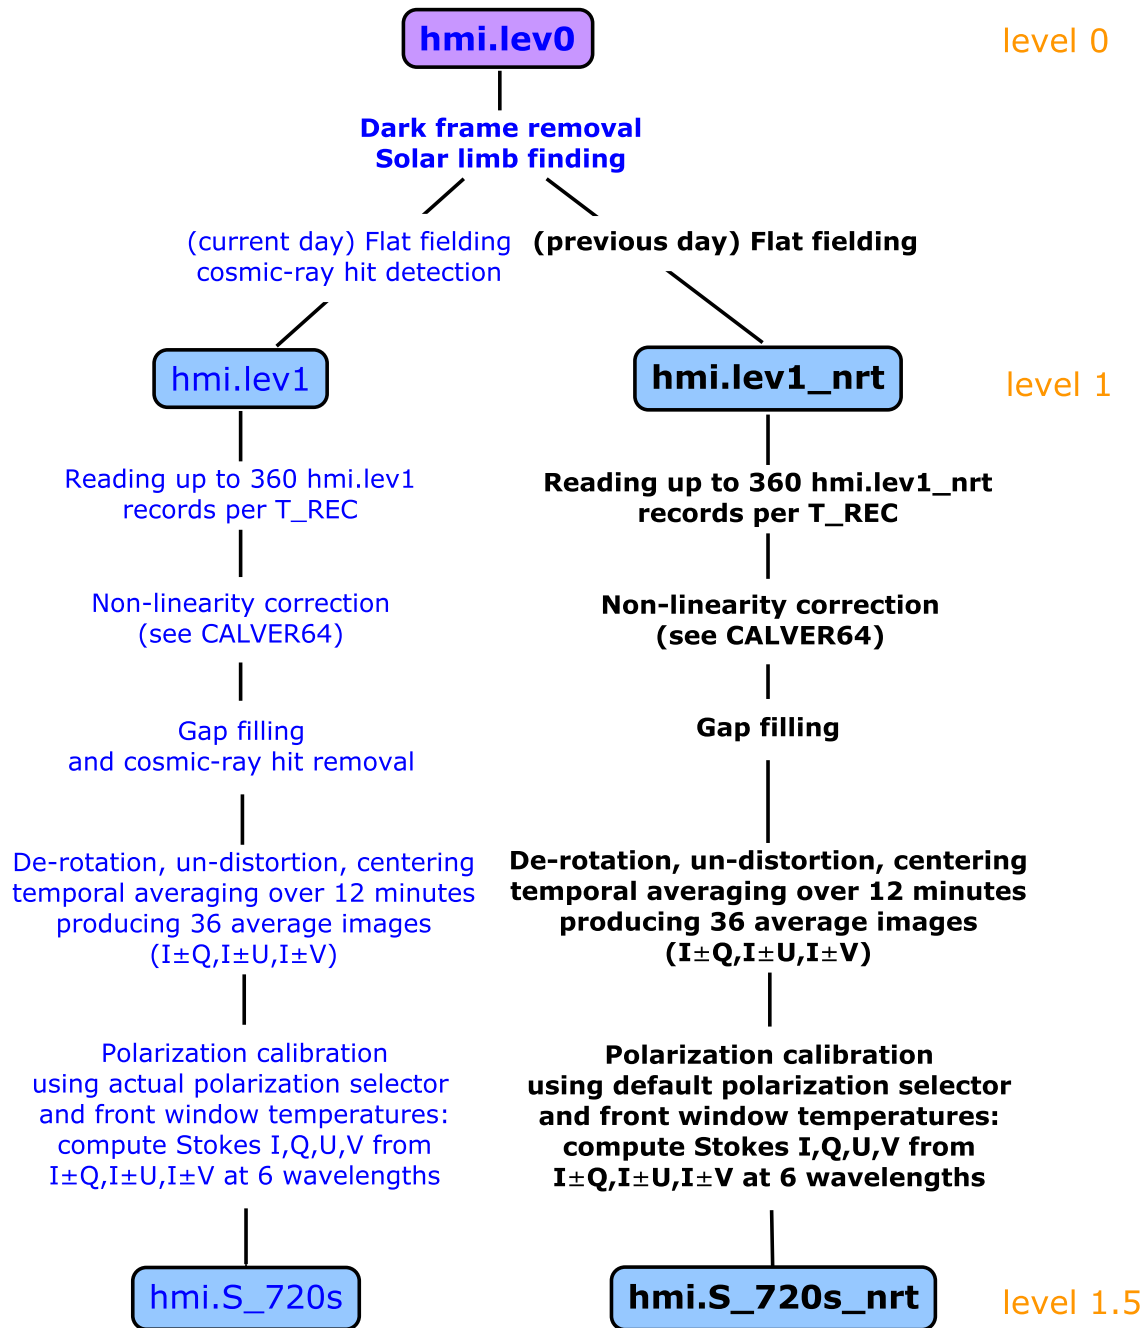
hmi.lev0

level 0

Dark frame removal
Solar limb finding

(current day) Flat fielding
cosmic-ray hit detection

(previous day) Flat fielding

hmi.lev1

hmi.lev1_nrt

level 1

Reading up to 360 hmi.lev1 records per T_REC

Non-linearity correction (see CALVER64)

Gap filling and cosmic-ray hit removal

De-rotation, un-distortion, centering temporal averaging over 12 minutes producing 36 average images (I±Q,I±U,I±V)

Polarization calibration using actual polarization selector and front window temperatures: compute Stokes I,Q,U,V from I±Q,I±U,I±V at 6 wavelengths

hmi.S_720s

Reading up to 360 hmi.lev1_nrt records per T_REC

Non-linearity correction (see CALVER64)

Gap filling

De-rotation, un-distortion, centering temporal averaging over 12 minutes producing 36 average images (I±Q,I±U,I±V)

Polarization calibration using default polarization selector and front window temperatures: compute Stokes I,Q,U,V from I±Q,I±U,I±V at 6 wavelengths

hmi.S_720s_nrt

level 1.5